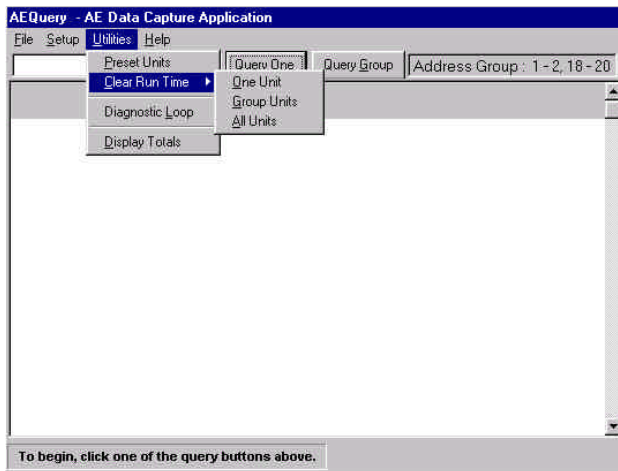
AEQuery - AE Data Capture Application

File Setup Utilities Help

Preset Units
Clear Run Time
Diagnostic Loop
Display Totals

One Unit
Group Units
All Units

Query One

Query Group

Address Group : 1 - 2, 18 - 20

To begin, click one of the query buttons above.